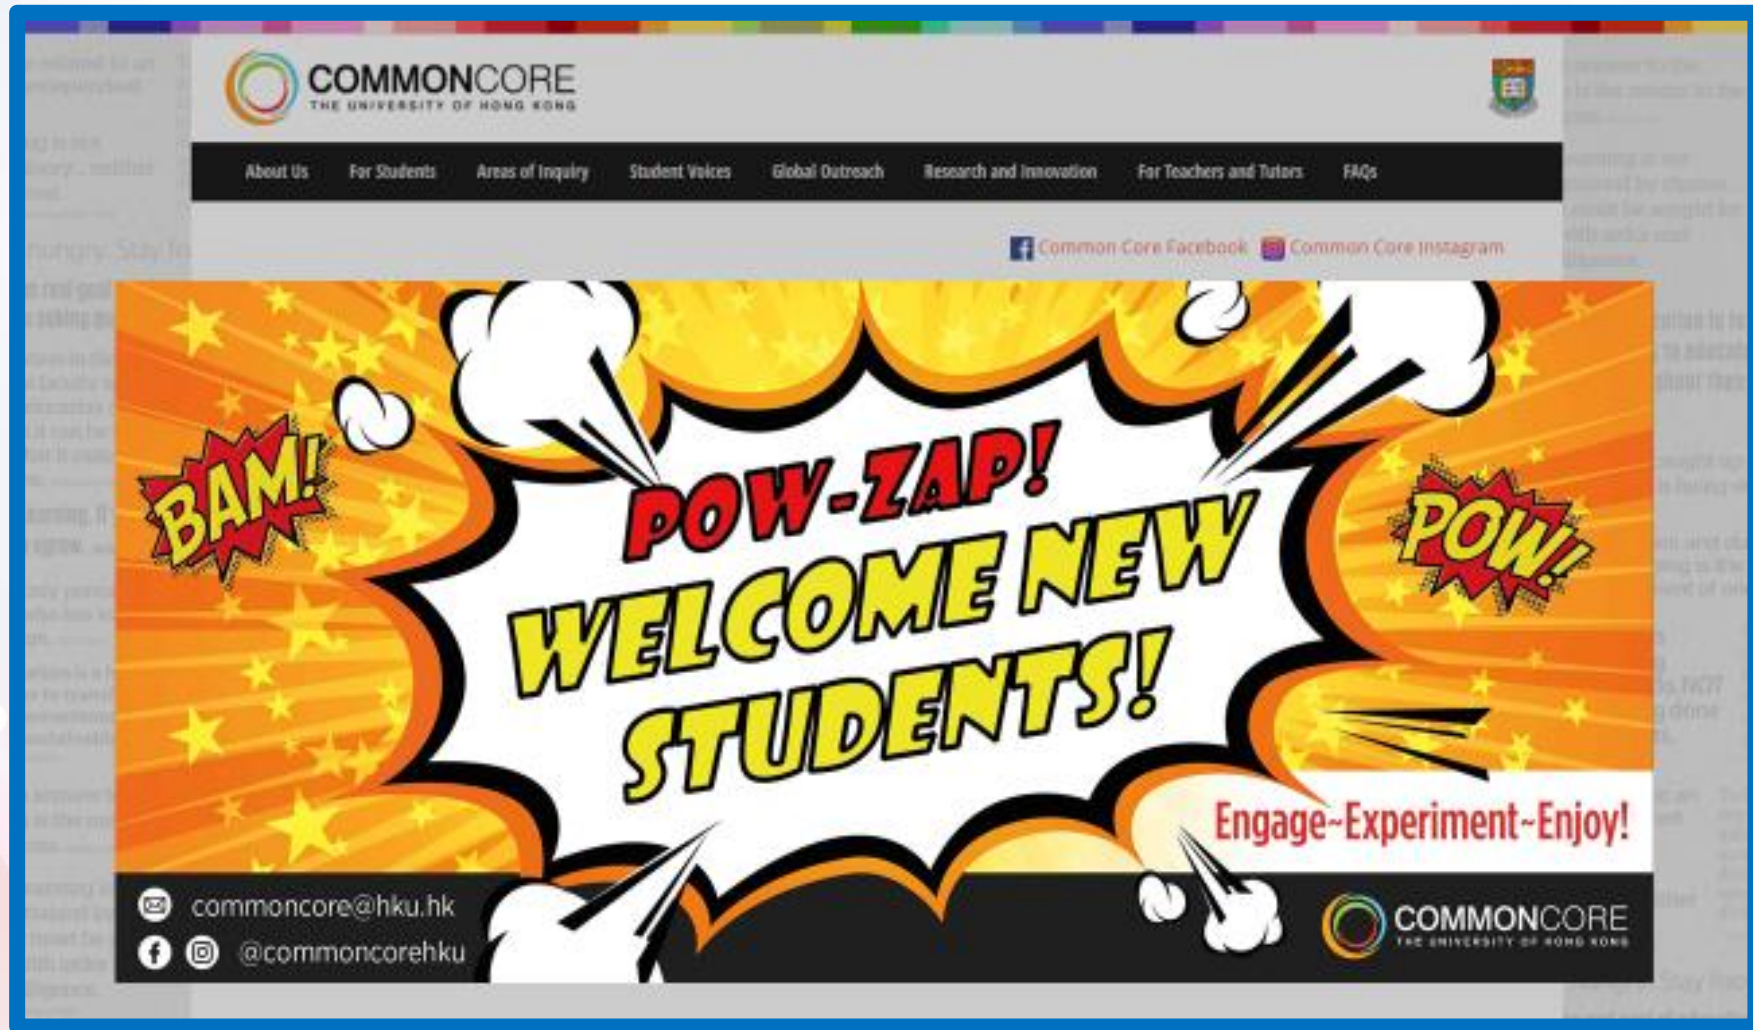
COMMONCORE
THE UNIVERSITY OF HONG KONG

About Us For Students Areas of Inquiry Student Voices Global Outreach Research and Innovation For Teachers and Tutors FAQs

Common Core Facebook Common Core Instagram

BAM!

POW-ZAP!

WELCOME NEW STUDENTS!

POW!

Engage~Experiment~Enjoy!

commoncore@hku.hk

@commoncorehku

COMMONCORE
THE UNIVERSITY OF HONG KONG